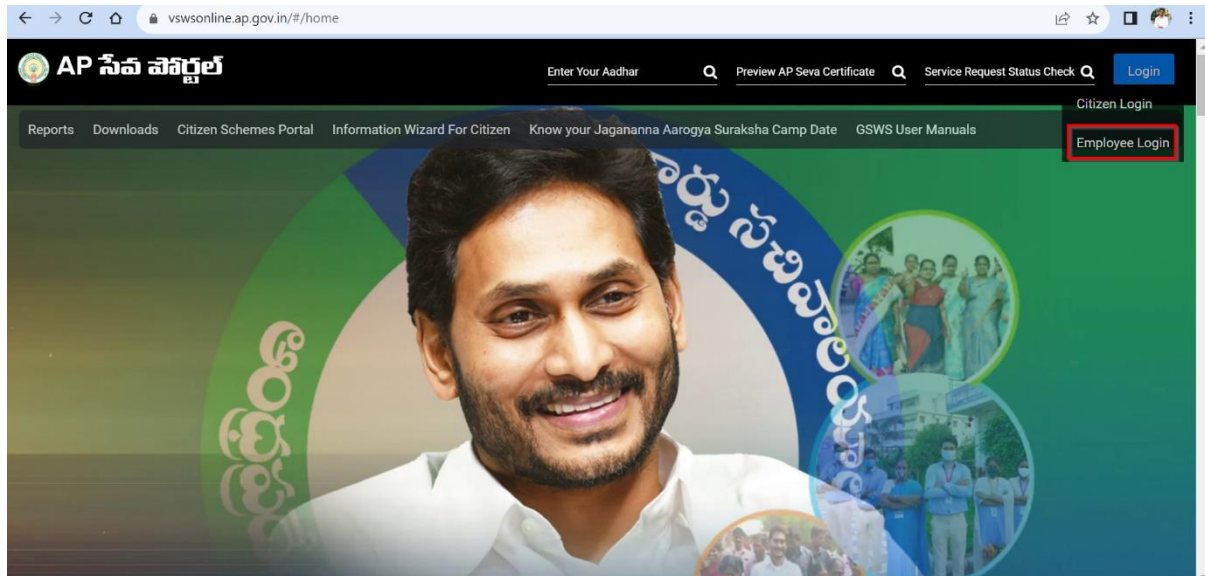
vswsonline.ap.gov.in/#/home

AP సేవ పోర్టల్

Enter Your Aadhar

Preview AP Seva Certificate

Service Request Status Check

Login

Citizen Login

Employee Login

Reports Downloads Citizen Schemes Portal Information Wizard For Citizen Know your Jagananna Aarogya Suraksha Camp Date GSWS User Manuals